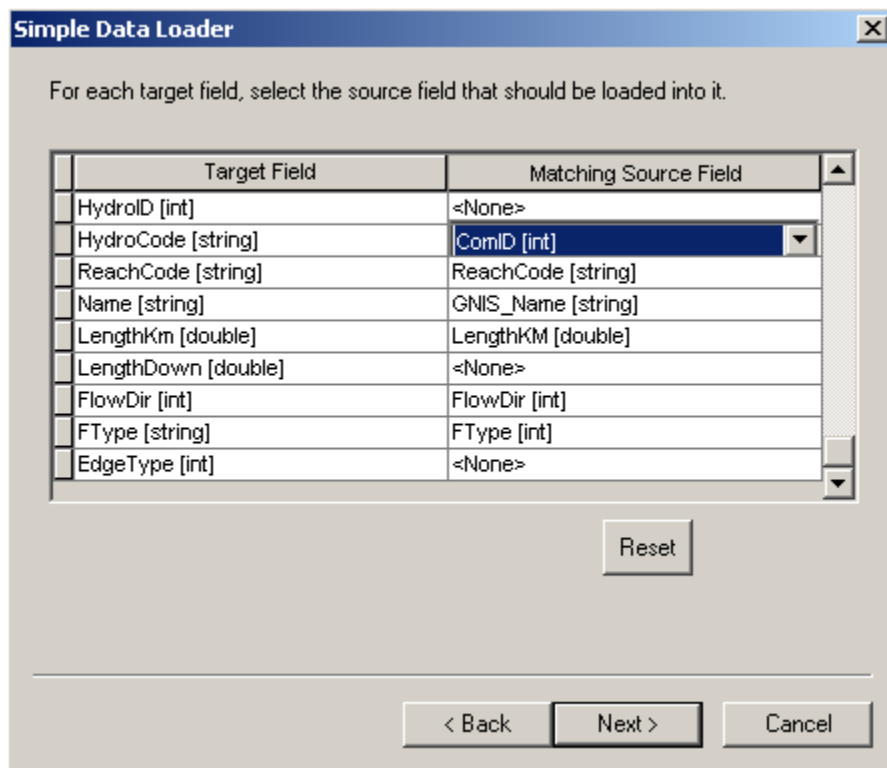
Simple Data Loader

For each target field, select the source field that should be loaded into it.

| Target Field | Matching Source Field |
|---|---|
| HydroID [int] | <None> |
| HydroCode [string] | ComID [int] |
| ReachCode [string] | ReachCode [string] |
| Name [string] | GNIS_Name [string] |
| LengthKm [double] | LengthKM [double] |
| LengthDown [double] | <None> |
| FlowDir [int] | FlowDir [int] |
| FType [string] | FType [int] |
| EdgeType [int] | <None> |

Reset

< Back   Next >   Cancel